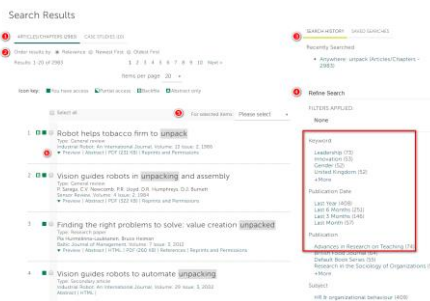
Search Results

1 ARTICLES/CHAPTERS (2983) CASE STUDIES (32)

2 Order results by: Relevance Newest First Oldest First

Results: 1-20 of 2983 1 2 3 4 5 6 7 8 9 10 Next »

Items per page 20

Icon key: You have access Partial access Backfile Abstract only

Select all 5 For selected items: Please select

1 Robot helps tobacco firm to unpack
Type: General review
Industrial Robot: An International Journal, Volume: 13 Issue: 3 1986
6 Preview | Abstract | PDF (222 KB) | Reprints and Permissions

2 Vision guides robots in unpacking and assembly
Type: General review
P. Saraga; C.F. Newcomb; P.R. Lloyd; D.R. Humphreys; D.J. Burnett
Sensor Review, Volume: 4 Issue: 2 1984
Preview | Abstract | PDF (310 KB) | Reprints and Permissions

3 Finding the right problems to solve: value creation unpacked
Type: Research paper
Pia Hurmelinna-Laukkanen; Bruce Heiman
Baltic Journal of Management, Volume: 7 Issue: 3 2012
Preview | Abstract | HTML | PDF (360 KB) | References | Reprints and Permissions

4 Vision guides robots to automate unpacking
Type: Secondary article
Industrial Robot: An International Journal, Volume: 29 Issue: 3 2002
Preview | Abstract | HTML |

3 SEARCH HISTORY SAVED SEARCHES

Recently Searched:
Anywhere: unpack (Articles/Chapters - 2983)

4 Refine Search

FILTERS APPLIED:
None

Keyword
Leadership (75)
Innovation (53)
Gender (52)
United Kingdom (52)
+More

Publication Date
Last Year (409)
Last 6 Months (251)
Last 3 Months (146)
Last Month (57)

Publication
Advances in Research on Teaching (70)
Default Book Series (58)
Research in the Sociology of Organizations (
+More

Subject
HR & organizational behaviour (409)